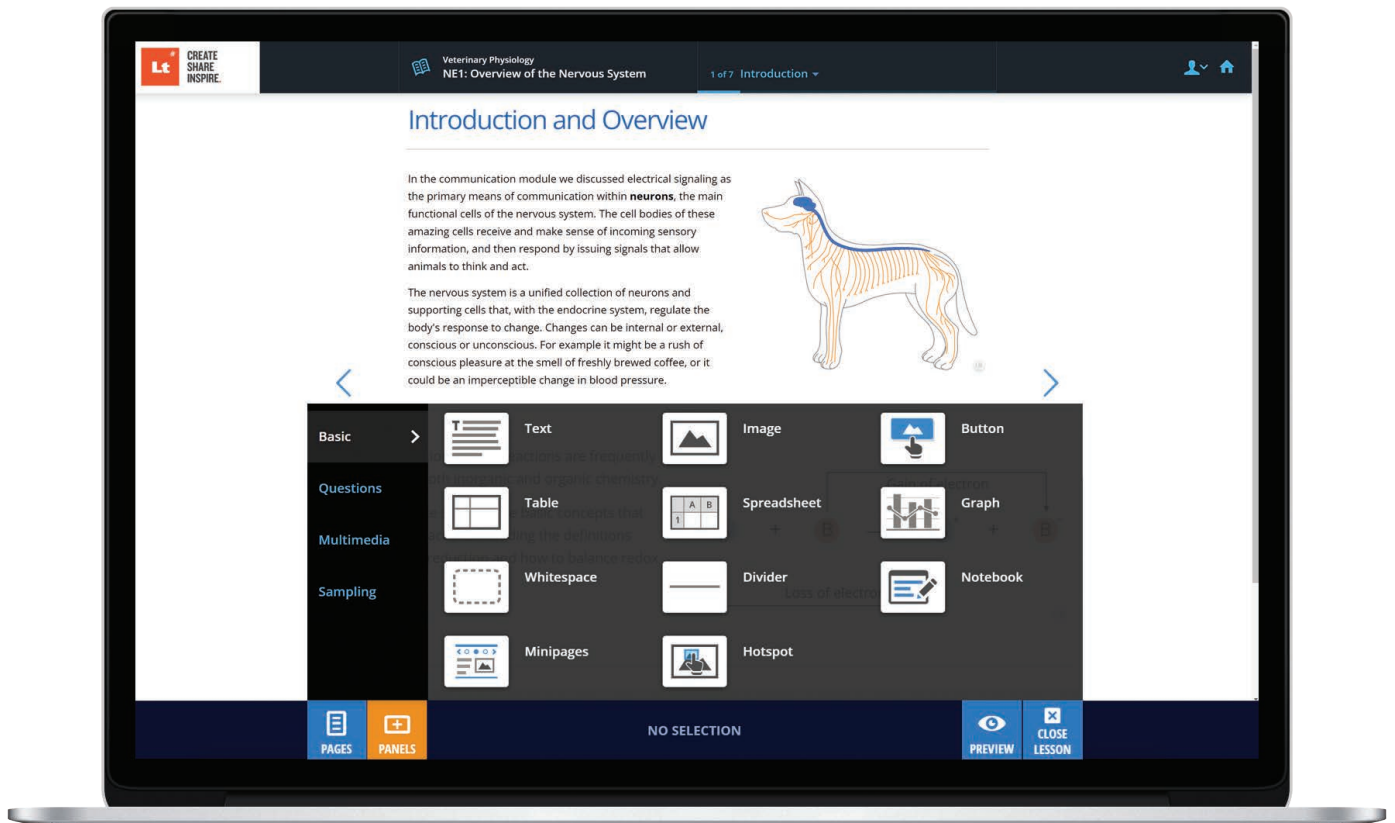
Lt CREATE SHARE INSPIRE.

Veterinary Physiology
NE1: Overview of the Nervous System

1 of 7 Introduction

Introduction and Overview

In the communication module we discussed electrical signaling as the primary means of communication within **neurons**, the main functional cells of the nervous system. The cell bodies of these amazing cells receive and make sense of incoming sensory information, and then respond by issuing signals that allow animals to think and act.

The nervous system is a unified collection of neurons and supporting cells that, with the endocrine system, regulate the body's response to change. Changes can be internal or external, conscious or unconscious. For example it might be a rush of conscious pleasure at the smell of freshly brewed coffee, or it could be an imperceptible change in blood pressure.

Basic
Questions
Multimedia
Sampling

Text
Image
Button
Table
A B 1
Spreadsheet
Graph
Whitespace
Divider
Notebook
Minipages
Hotspot

PAGES
PANELS
NO SELECTION
PREVIEW
CLOSE LESSON